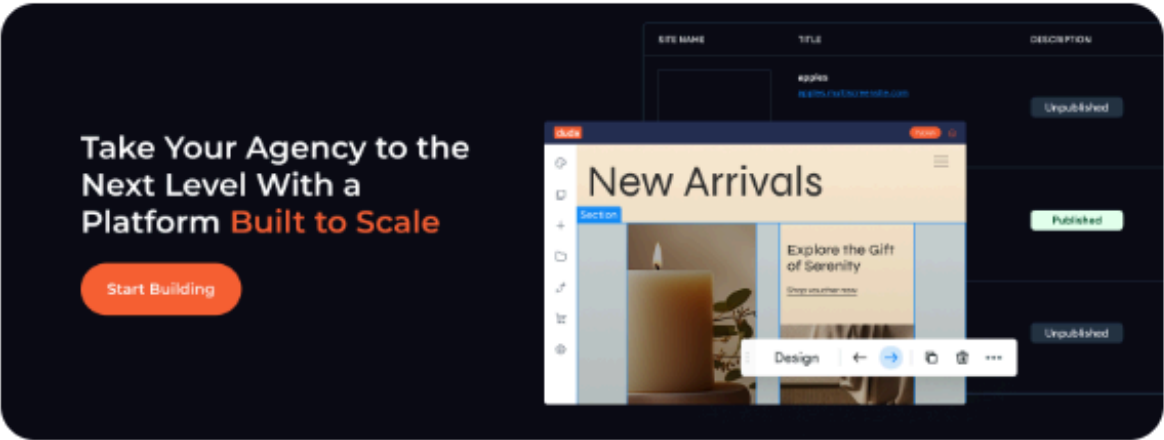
Take Your Agency to the Next Level With a Platform Built to Scale

Start Building

SITE NAME

TITLE

DESCRIPTION

apples

apples.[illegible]

Unpublished

Published

Unpublished

duda

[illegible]

New Arrivals

Section

Explore the Gift of Serenity

Shop your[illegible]

Design